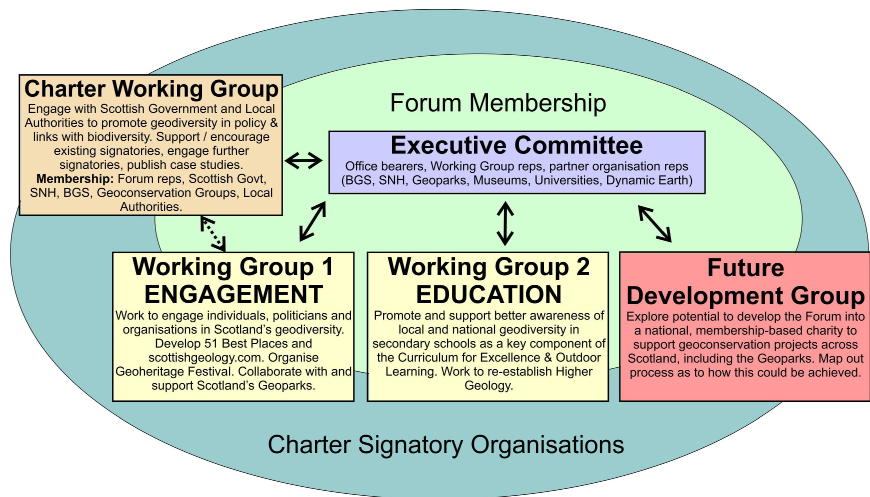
Forum Membership

Charter Working Group
Engage with Scottish Government and Local Authorities to promote geodiversity in policy & links with biodiversity. Support / encourage existing signatories, engage further signatories, publish case studies.
**Membership:** Forum reps, Scottish Govt, SNH, BGS, Geoconservation Groups, Local Authorities.

Executive Committee
Office bearers, Working Group reps, partner organisation reps (BGS, SNH, Geoparks, Museums, Universities, Dynamic Earth)

Working Group 1
ENGAGEMENT
Work to engage individuals, politicians and organisations in Scotland's geodiversity. Develop 51 Best Places and scottishgeology.com. Organise Geoheritage Festival. Collaborate with and support Scotland's Geoparks.

Working Group 2
EDUCATION
Promote and support better awareness of local and national geodiversity in secondary schools as a key component of the Curriculum for Excellence & Outdoor Learning. Work to re-establish Higher Geology.

Future Development Group
Explore potential to develop the Forum into a national, membership-based charity to support geoconservation projects across Scotland, including the Geoparks. Map out process as to how this could be achieved.

Charter Signatory Organisations